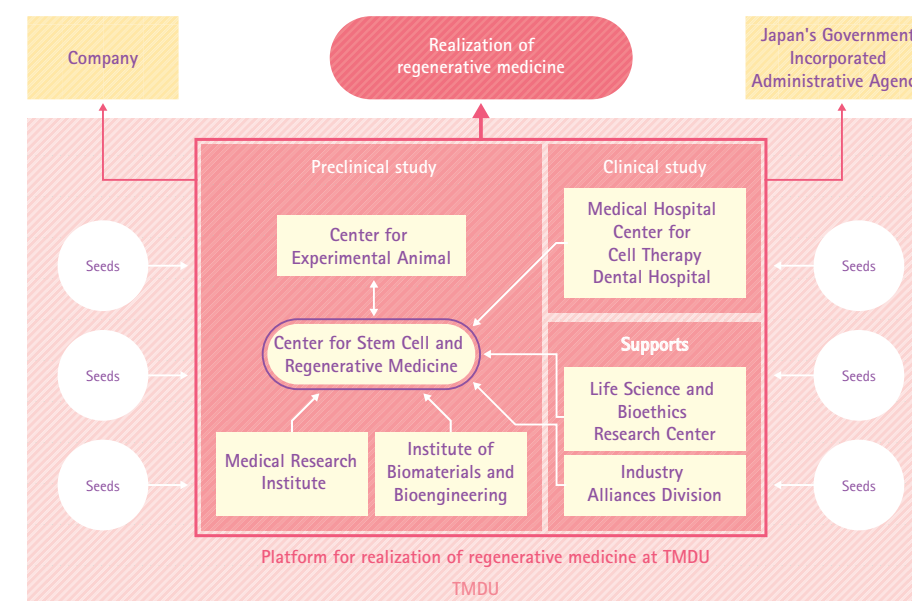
Company

Realization of regenerative medicine

Japan's Government Incorporated Administrative Agenc

Preclinical study

Clinical study

Seeds

Seeds

Seeds

Center for Experimental Animal

Medical Hospital Center for Cell Therapy Dental Hospital

Seeds

Seeds

Seeds

Center for Stem Cell and Regenerative Medicine

Supports

Life Science and Bioethics Research Center

Medical Research Institute

Institute of Biomaterials and Bioengineering

Industry Alliances Division

Platform for realization of regenerative medicine at TMDU

TMDU